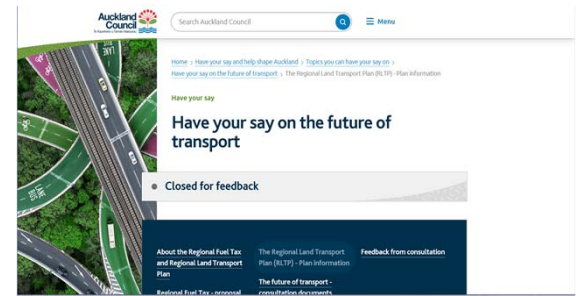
Auckland Council
Te Kaunihera o Tāmaki Makaurau

Search Auckland Council

Menu

Home › Have your say and help shape Auckland › Topics you can have your say on › Have your say on the future of transport › The Regional Land Transport Plan (RLTP) - Plan information

Have your say

Have your say on the future of transport

Closed for feedback

About the Regional Fuel Tax and Regional Land Transport Plan

The Regional Land Transport Plan (RLTP) - Plan information

Feedback from consultation

Regional Fuel Tax - proposal

The future of transport - consultation documents